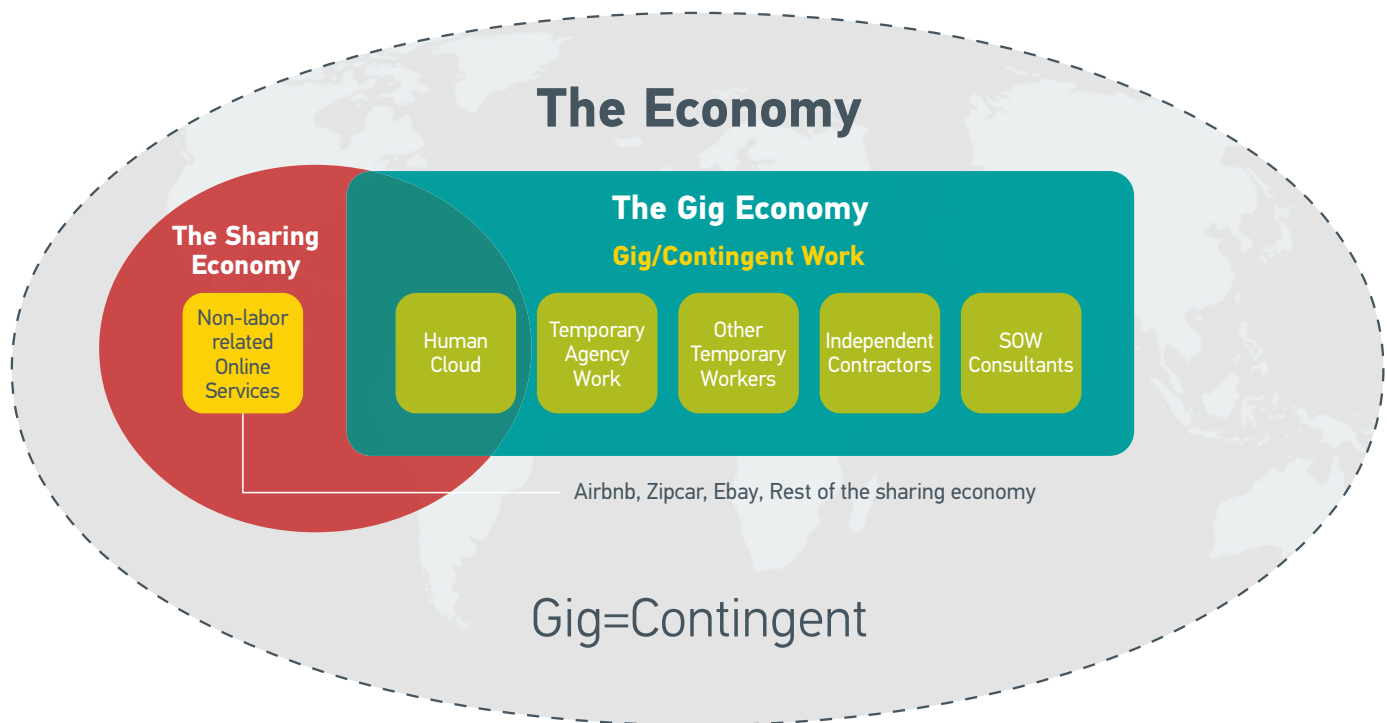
The Economy

The Sharing Economy

Non-labor related Online Services

The Gig Economy

Gig/Contingent Work

Human Cloud

Temporary Agency Work

Other Temporary Workers

Independent Contractors

SOW Consultants

Airbnb, Zipcar, Ebay, Rest of the sharing economy

Gig=Contingent